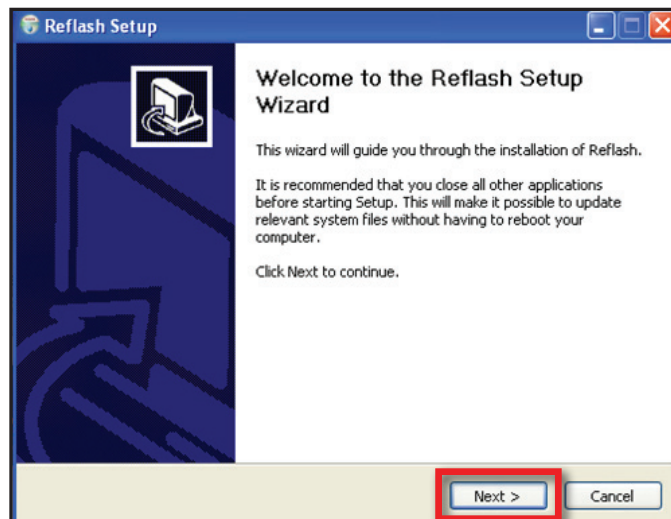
Reflash Setup

Welcome to the Reflash Setup Wizard

This wizard will guide you through the installation of Reflash.

It is recommended that you close all other applications before starting Setup. This will make it possible to update relevant system files without having to reboot your computer.

Click Next to continue.

Next >

Cancel